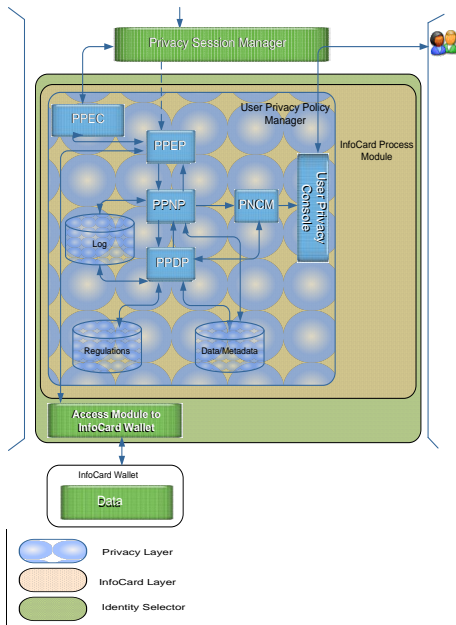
Privacy Session Manager

User Privacy Policy Manager

InfoCard Process Module

PPEC

PPEP

PPNP

PNCM

User Privacy Console

Log

PPDP

Regulations

Data/Metadata

Access Module to InfoCard Wallet

InfoCard Wallet

Data

Privacy Layer

InfoCard Layer

Identity Selector